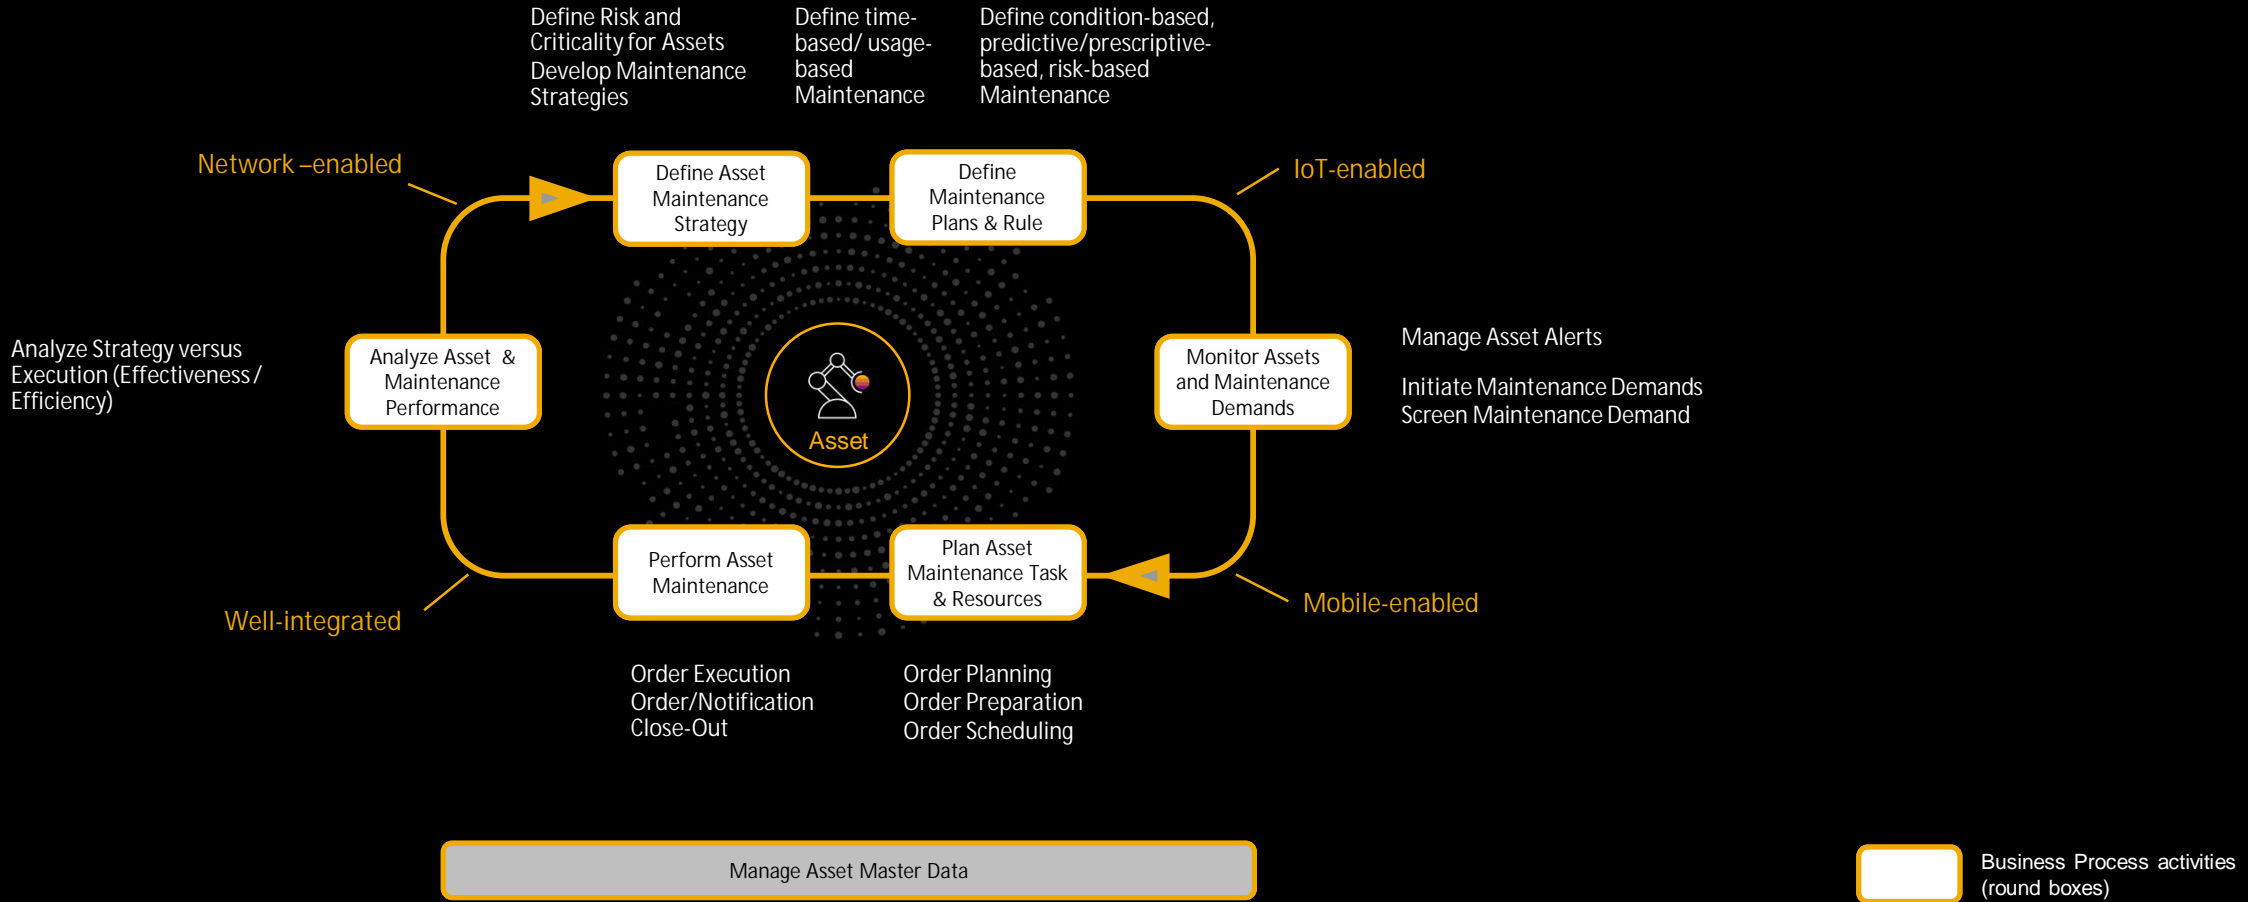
Define Risk and Criticality for Assets
Develop Maintenance Strategies

Define time-based/ usage-based Maintenance

Define condition-based, predictive/prescriptive-based, risk-based Maintenance

Network –enabled

Define Asset Maintenance Strategy

Define Maintenance Plans & Rule

IoT-enabled

Analyze Strategy versus Execution (Effectiveness / Efficiency)

Analyze Asset & Maintenance Performance

Asset

Monitor Assets and Maintenance Demands

Manage Asset Alerts

Initiate Maintenance Demands
Screen Maintenance Demand

Perform Asset Maintenance

Plan Asset Maintenance Task & Resources

Well-integrated

Mobile-enabled

Order Execution
Order/Notification Close-Out

Order Planning
Order Preparation
Order Scheduling

Manage Asset Master Data

Business Process activities (round boxes)